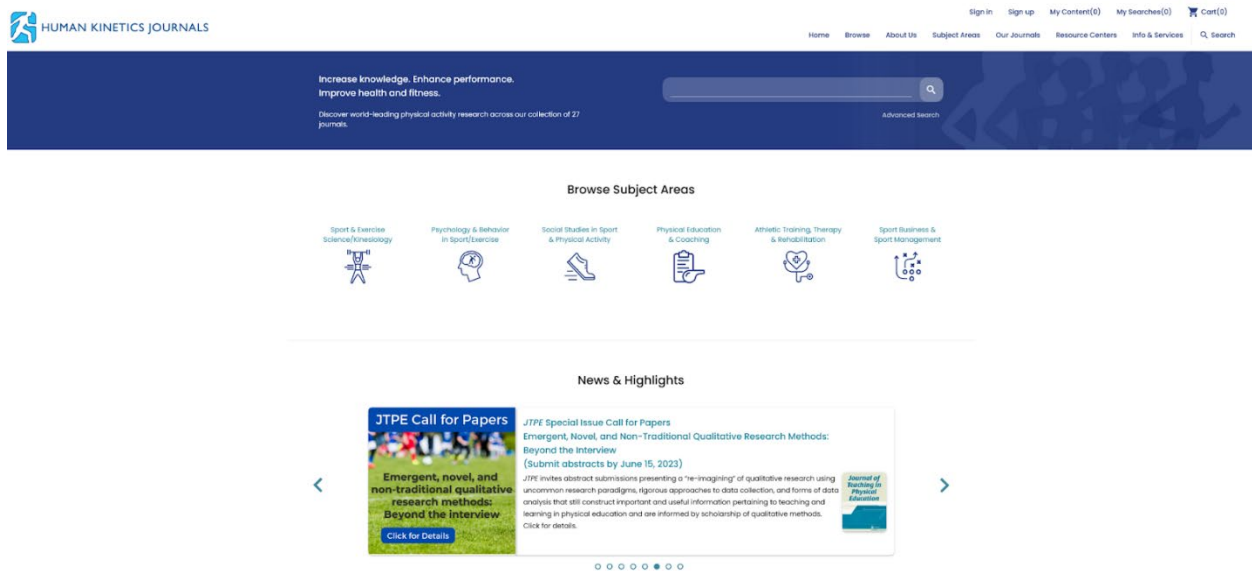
HUMAN KINETICS JOURNALS

Sign in Sign up My Content(0) My Searches(0) Cart(0)

Home Browse About Us Subject Areas Our Journals Resource Centers Info & Services Search

Increase knowledge. Enhance performance. Improve health and fitness.

Discover world-leading physical activity research across our collection of 27 journals.

Advanced Search

Browse Subject Areas

Sport & Exercise Science/Kinesiology

Psychology & Behavior in Sport/Exercise

Social Studies in Sport & Physical Activity

Physical Education & Coaching

Athletic Training, Therapy & Rehabilitation

Sport Business & Sport Management

News & Highlights

JTPE Call for Papers

Emergent, novel, and non-traditional qualitative research methods: Beyond the interview

Click for Details

JTPE Special Issue Call for Papers

Emergent, Novel, and Non-Traditional Qualitative Research Methods: Beyond the Interview

(Submit abstracts by June 15, 2023)

JTPE invites abstract submissions presenting a "re-imagining" of qualitative research using uncommon research paradigms, rigorous approaches to data collection, and forms of data analysis that still construct important and useful information pertaining to teaching and learning in physical education and are informed by scholarship of qualitative methods. Click for details.

Journal of Teaching in Physical Education